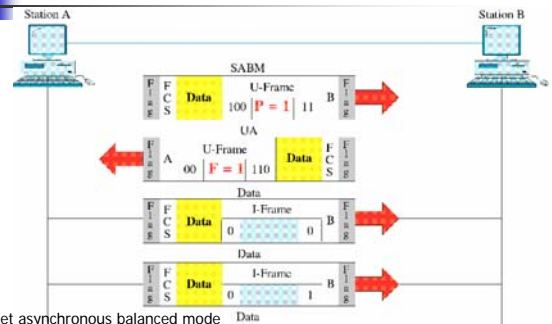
Station A

Station B

SABM

F l a g | F C S | Data | U-Frame 100 | P = 1 | 11 | B | F l a g

UA

F l a g | A | U-Frame 00 | F = 1 | 110 | Data | F C S | F l a g

Data

F l a g | F C S | Data | I-Frame 0 | 0 | B | F l a g

Data

F l a g | F C S | Data | I-Frame 0 | 1 | B | F l a g

et asynchronous balanced mode

Data